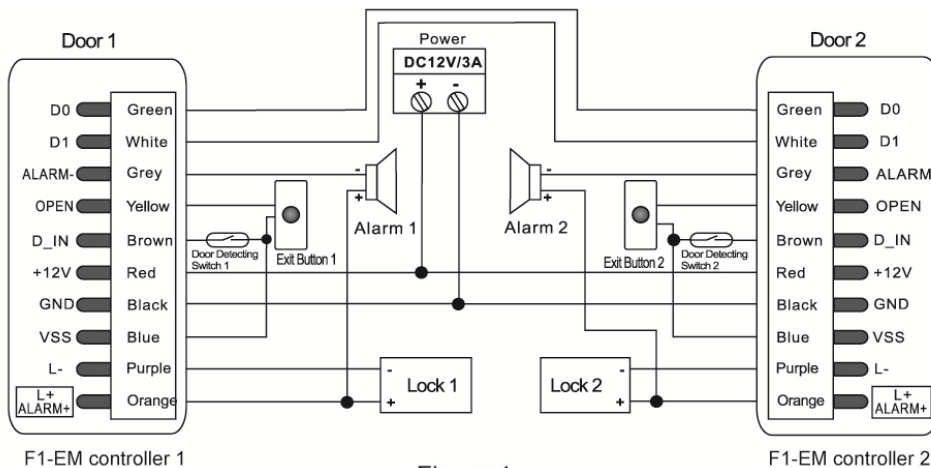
Door 1

D0 Green
D1 White
ALARM- Grey
OPEN Yellow
D_IN Brown
+12V Red
GND Black
VSS Blue
L- Purple
L+ ALARM+ Orange

F1-EM controller 1

Power
DC12V/3A
+ -

Door Detecting Switch 1
Exit Button 1
Alarm 1
- +

Alarm 2
- +
Exit Button 2
Door Detecting Switch 2

Lock 1
- +

Lock 2
- +

Door 2

Green D0
White D1
Grey ALARM
Yellow OPEN
Brown D_IN
Red +12V
Black GND
Blue VSS
Purple L-
Orange L+ ALARM+

F1-EM controller 2

Figure 4